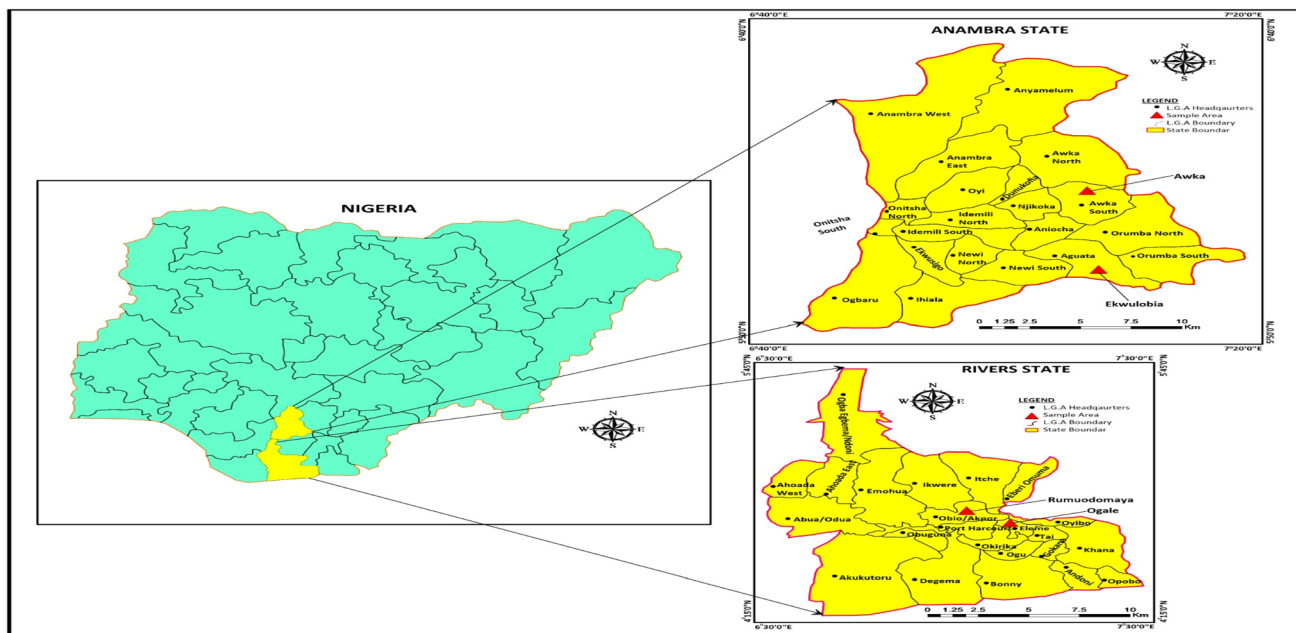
NIGERIA

N
W E
S

ANAMBRA STATE

6°40'0"E 7°20'0"E
6°40'0"N 6°40'0"N
5°55'0"N 5°55'0"N
6°40'0"E 7°20'0"E

N
W E
S

LEGEND
L.G.A Headqaurters
Sample Area
L.G.A Boundary
State Boundar

Anyamelum
Anambra West
Anambra East
Awka North
Oyi
Dunukofia
Awka
Onitsha North
Idemili North
Njikoka
Awka South
Onitsha South
Idemili South
Aniocha
Orumba North
Ekwusigo
Nnewi North
Aguata
Orumba South
Nnewi South
Ekwulobia
Ogbaru
Ihiala

0 1.25 2.5 5 7.5 10 Km

RIVERS STATE

6°30'0"E 7°30'0"E
5°45'0"N 5°45'0"N
4°15'0"N 4°15'0"N
6°30'0"E 7°30'0"E

N
W E
S

LEGEND
L.G.A Headqaurters
Sample Area
L.G.A Boundary
State Boundar

Ogba Egbema/Ndoni
Ahoada East
Ahoada West
Ikwere
Itche
Etche Omuma
Emohua
Rumuodomaya
Ogale
Abua/Odua
Obio/Akpor
Port Harcourt
Eleme
Oyibo
Obuguma
Tai
Okirika
Ogu
Gokana
Khana
Andoni
Akukutoru
Degema
Bonny
Opobo

0 1.25 2.5 5 7.5 10 Km